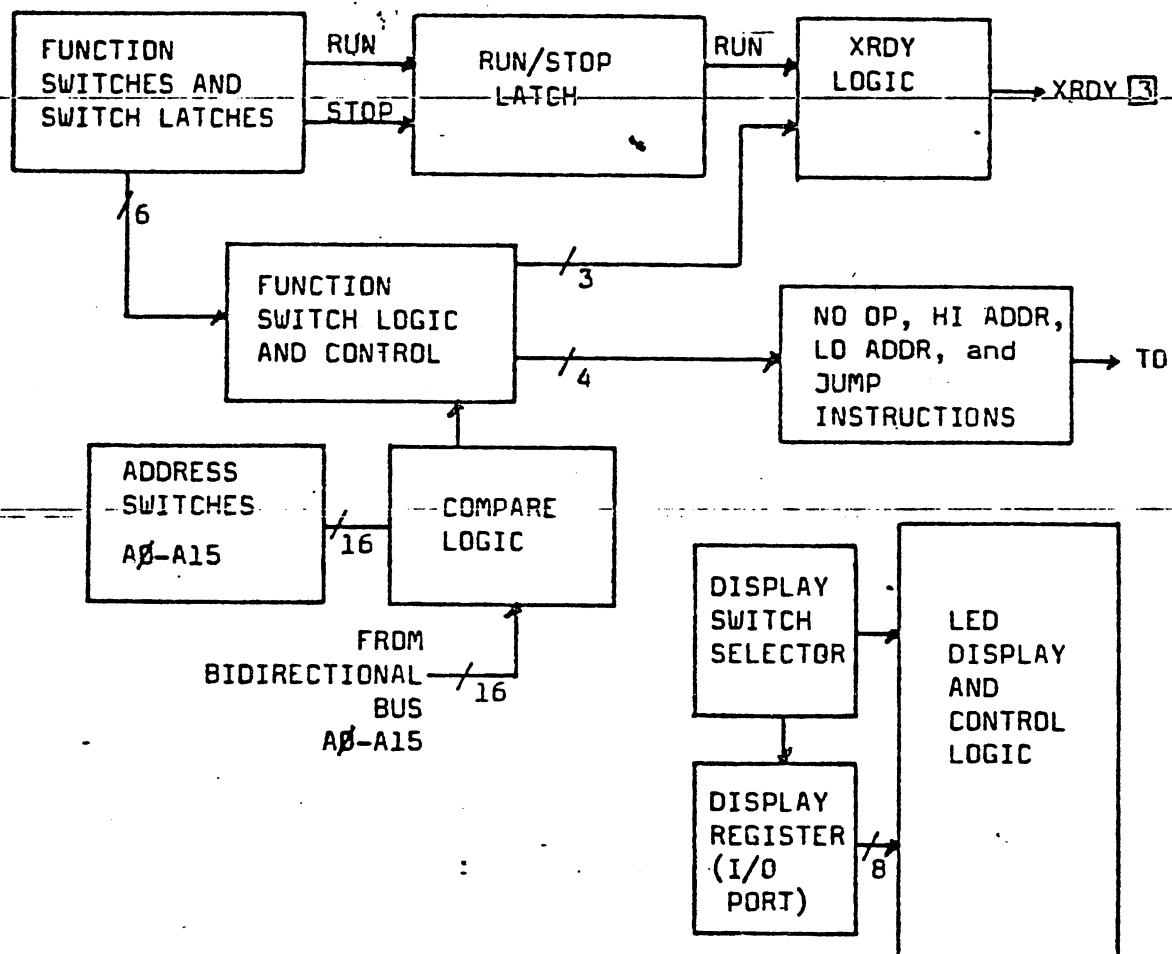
FUNCTION SWITCHES AND SWITCH LATCHES

RUN

STOP

RUN/STOP LATCH

$\overline{RUN}$

XRDY LOGIC

XRDY 3

6

FUNCTION SWITCH LOGIC AND CONTROL

3

4

NO OP, HI ADDR, LO ADDR, and JUMP INSTRUCTIONS

TO

ADDRESS SWITCHES AØ–A15

16

COMPARE LOGIC

FROM BIDIRECTIONAL BUS AØ–A15

16

DISPLAY SWITCH SELECTOR

LED DISPLAY AND CONTROL LOGIC

DISPLAY REGISTER (I/O PORT)

8